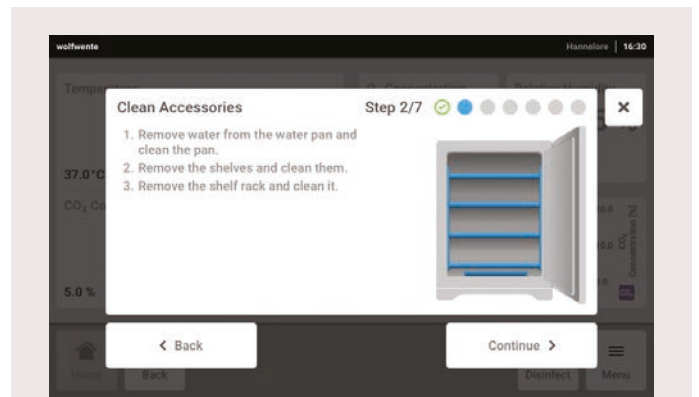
wolfwente

Hannelore | 16:30

Tempe

37.0 °C

$CO_2$ Co

5.0 %

Clean Accessories

Step 2/7

1. Remove water from the water pan and clean the pan.
2. Remove the shelves and clean them.
3. Remove the shelf rack and clean it.

×

$CO_2$ Concentration [%]

< Back

Continue >

Home

Back

Disinfect

Menu